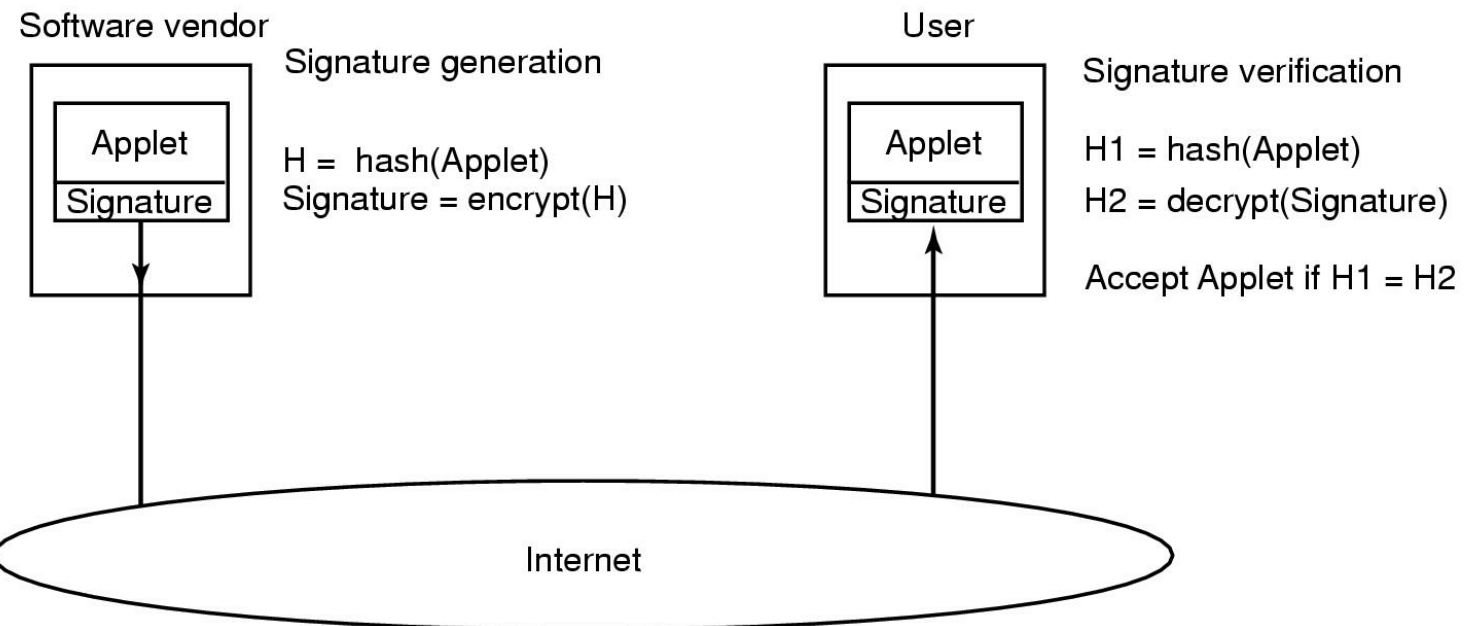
Software vendor

Signature generation

Applet

Signature

H = hash(Applet)
Signature = encrypt(H)

User

Signature verification

Applet

Signature

H1 = hash(Applet)
H2 = decrypt(Signature)

Accept Applet if H1 = H2

Internet